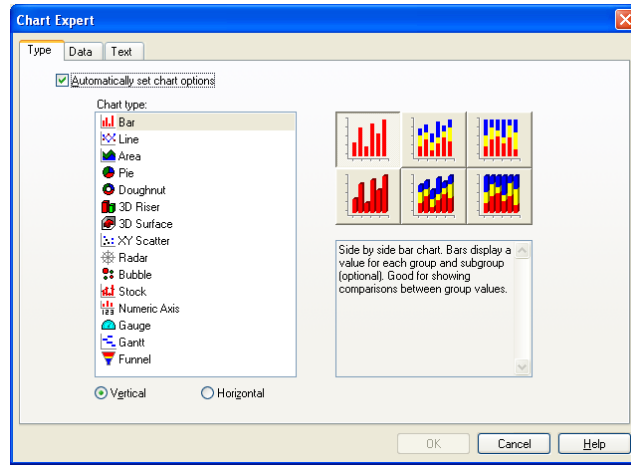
Chart Expert

Type | Data | Text

Automatically set chart options

Chart type:
Bar
Line
Area
Pie
Doughnut
3D Riser
3D Surface
XY Scatter
Radar
Bubble
Stock
Numeric Axis
Gauge
Gantt
Funnel

Side by side bar chart. Bars display a value for each group and subgroup (optional). Good for showing comparisons between group values.

Vertical  Horizontal

OK  Cancel  Help